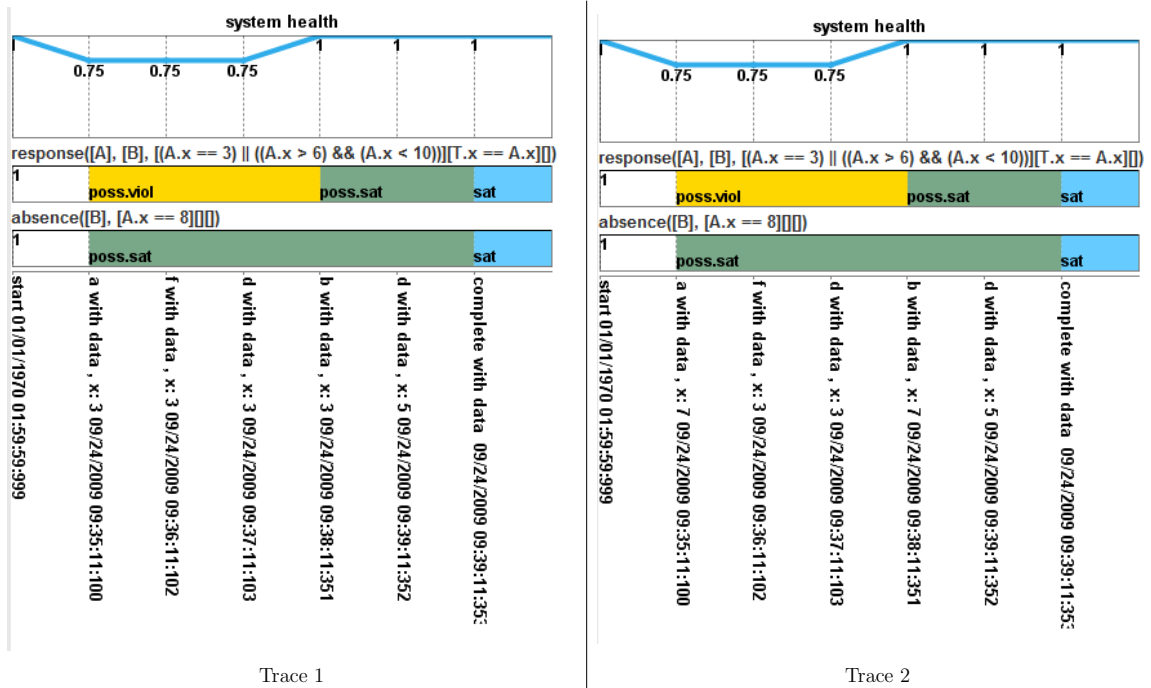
system health

1 0.75 0.75 0.75 1 1 1

response([A], [B], [(A.x == 3) || ((A.x > 6) && (A.x < 10))][T.x == A.x][])

1 poss.viol poss.sat sat

absence([B], [A.x == 8][][])

1 poss.sat sat

start 01/01/1970 01:59:59:999

a with data , x: 3 09/24/2009 09:35:11:100

f with data , x: 3 09/24/2009 09:36:11:102

d with data , x: 3 09/24/2009 09:37:11:103

b with data , x: 3 09/24/2009 09:38:11:351

d with data , x: 5 09/24/2009 09:39:11:352

complete with data 09/24/2009 09:39:11:35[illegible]

Trace 1

system health

1 0.75 0.75 0.75 1 1 1

response([A], [B], [(A.x == 3) || ((A.x > 6) && (A.x < 10))][T.x == A.x][])

1 poss.viol poss.sat sat

absence([B], [A.x == 8][][])

1 poss.sat sat

start 01/01/1970 01:59:59:999

a with data , x: 7 09/24/2009 09:35:11:100

f with data , x: 3 09/24/2009 09:36:11:102

d with data , x: 3 09/24/2009 09:37:11:103

b with data , x: 7 09/24/2009 09:38:11:351

d with data , x: 5 09/24/2009 09:39:11:352

complete with data 09/24/2009 09:39:11:35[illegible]

Trace 2